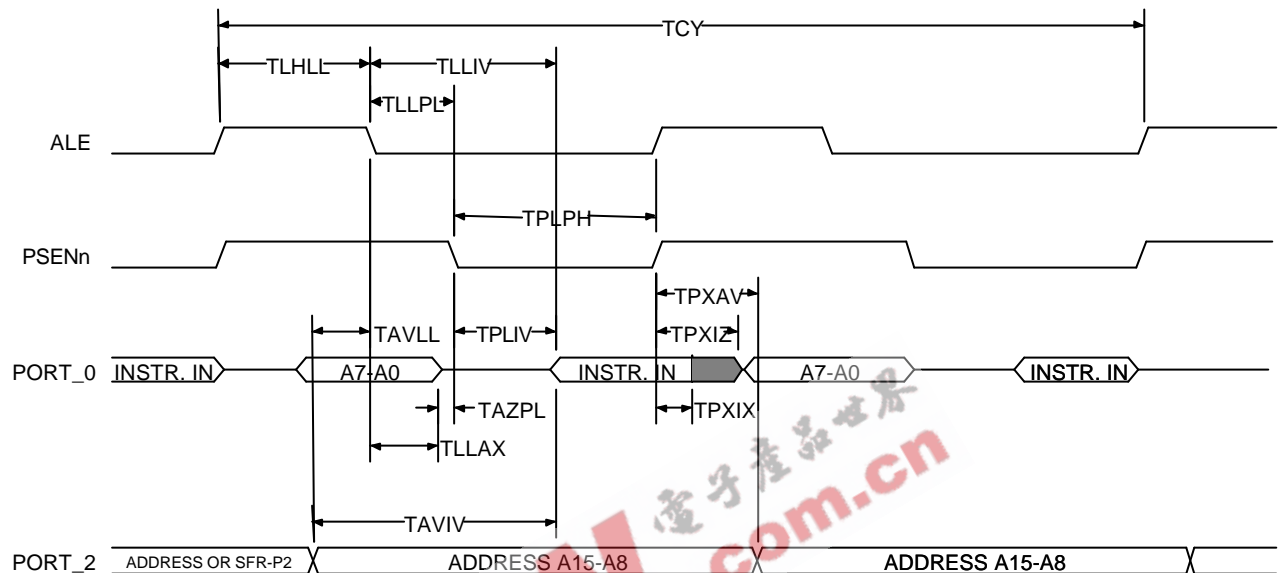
TCY
TLHLL
TLLIV
TLLPL
ALE
TPLPH
PSENn
TPXAV
TAVLL
TPLIV
TPXIZ
PORT_0
INSTR. IN
A7-A0
INSTR. IN
A7-A0
INSTR. IN
TAZPL
TPXIX
TLLAX
电子产品世界
.com.cn
TAVIV
PORT_2
ADDRESS OR SFR-P2
ADDRESS A15-A8
ADDRESS A15-A8